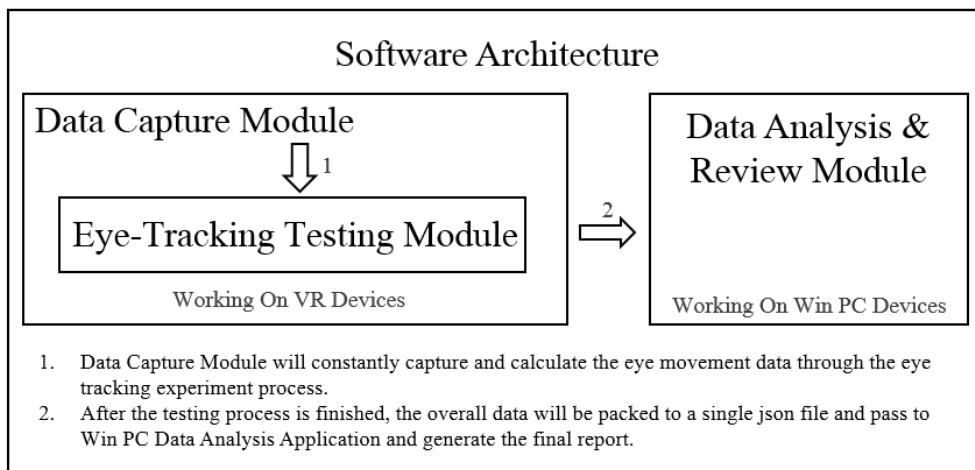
Software Architecture

Data Capture Module

1

Eye-Tracking Testing Module

Working On VR Devices

2

Data Analysis & Review Module

Working On Win PC Devices

1. Data Capture Module will constantly capture and calculate the eye movement data through the eye tracking experiment process.
2. After the testing process is finished, the overall data will be packed to a single json file and pass to Win PC Data Analysis Application and generate the final report.